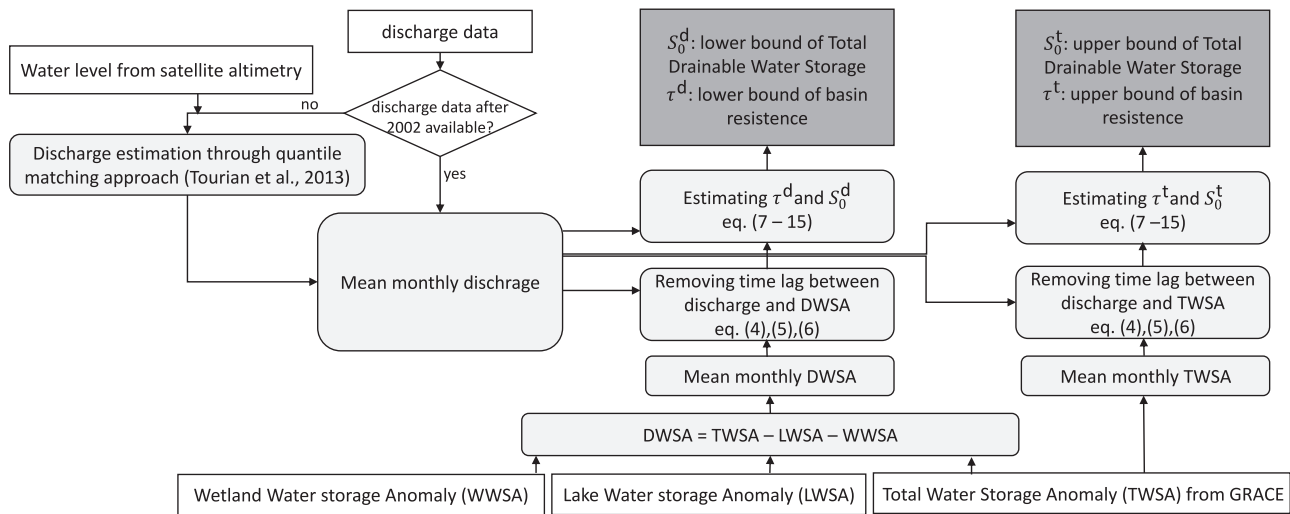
discharge data

Water level from satellite altimetry

no

discharge data after 2002 available?

yes

Discharge estimation through quantile matching approach (Tourian et al., 2013)

Mean monthly dischrage

$S_0^{\mathrm{d}}$: lower bound of Total Drainable Water Storage
$\tau^{\mathrm{d}}$: lower bound of basin resistence

Estimating $\tau^{\mathrm{d}}$and $S_0^{\mathrm{d}}$
eq. (7 – 15)

Removing time lag between discharge and DWSA
eq. (4),(5),(6)

Mean monthly DWSA

$S_0^{\mathrm{t}}$: upper bound of Total Drainable Water Storage
$\tau^{\mathrm{t}}$: upper bound of basin resistence

Estimating $\tau^{\mathrm{t}}$and $S_0^{\mathrm{t}}$
eq. (7 –15)

Removing time lag between discharge and TWSA
eq. (4),(5),(6)

Mean monthly TWSA

DWSA = TWSA – LWSA – WWSA

Wetland Water storage Anomaly (WWSA)

Lake Water storage Anomaly (LWSA)

Total Water Storage Anomaly (TWSA) from GRACE